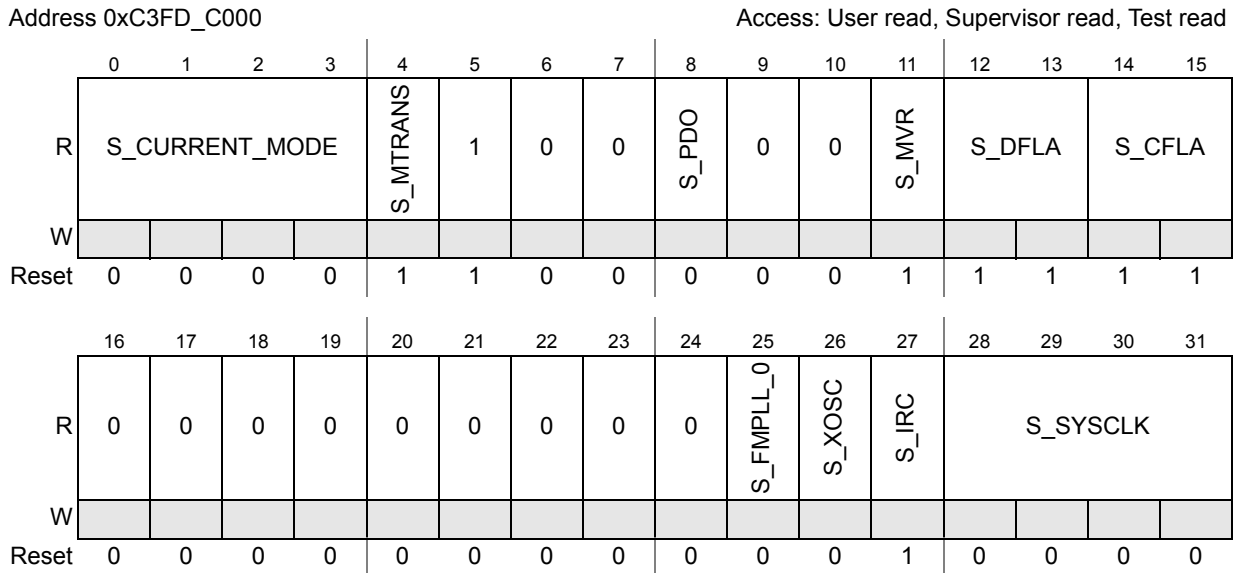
Address 0xC3FD_C000 Access: User read, Supervisor read, Test read

| | 0 | 1 | 2 | 3 | 4 | 5 | 6 | 7 | 8 | 9 | 10 | 11 | 12 | 13 | 14 | 15 |
|---|---|---|---|---|---|---|---|---|---|---|---|---|---|---|---|---|
| R | S_CURRENT_MODE | | | | S_MTRANS | 1 | 0 | 0 | S_PDO | 0 | 0 | S_MVR | S_DFLA | | S_CFLA | |
| W | | | | | | | | | | | | | | | | |
| Reset | 0 | 0 | 0 | 0 | 1 | 1 | 0 | 0 | 0 | 0 | 0 | 1 | 1 | 1 | 1 | 1 |

| | 16 | 17 | 18 | 19 | 20 | 21 | 22 | 23 | 24 | 25 | 26 | 27 | 28 | 29 | 30 | 31 |
|---|---|---|---|---|---|---|---|---|---|---|---|---|---|---|---|---|
| R | 0 | 0 | 0 | 0 | 0 | 0 | 0 | 0 | 0 | S_FMPLL_0 | S_XOSC | S_IRC | S_SYSCLK | | | |
| W | | | | | | | | | | | | | | | | |
| Reset | 0 | 0 | 0 | 0 | 0 | 0 | 0 | 0 | 0 | 0 | 0 | 1 | 0 | 0 | 0 | 0 |